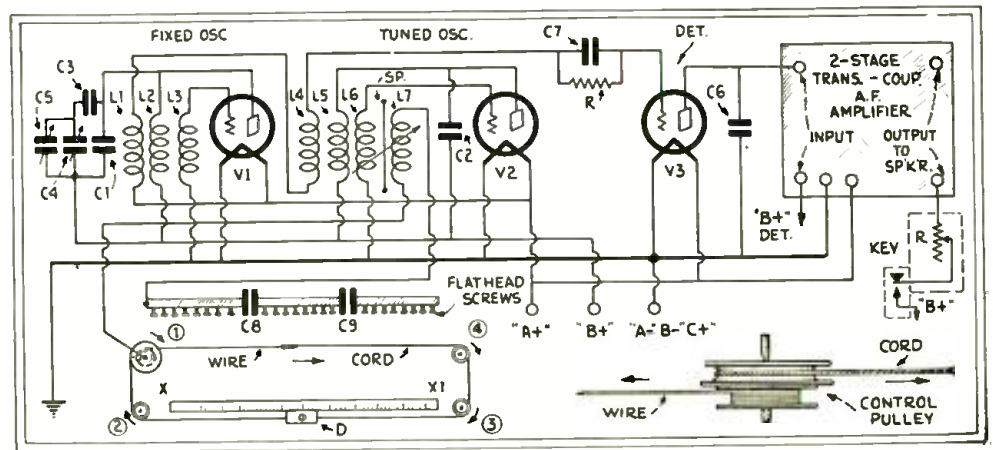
FIXED OSC

TUNED OSC.

C7

DET.

2-STAGE TRANS. - COUP. A.F. AMPLIFIER

C3

C5

L1

L2

L3

L4

L5

L6

SP.

L7

C2

R

C6

INPUT

OUTPUT TO SP'K'R.

C4

C1

V1

V2

V3

"B+" DET.

KEY

R

"B+"

FLATHEAD SCREWS

C8

C9

"A+"

"B+"

"A- B- C+"

①

④

WIRE

CORD

X

X1

②

③

D

CORD

WIRE

CONTROL PULLEY